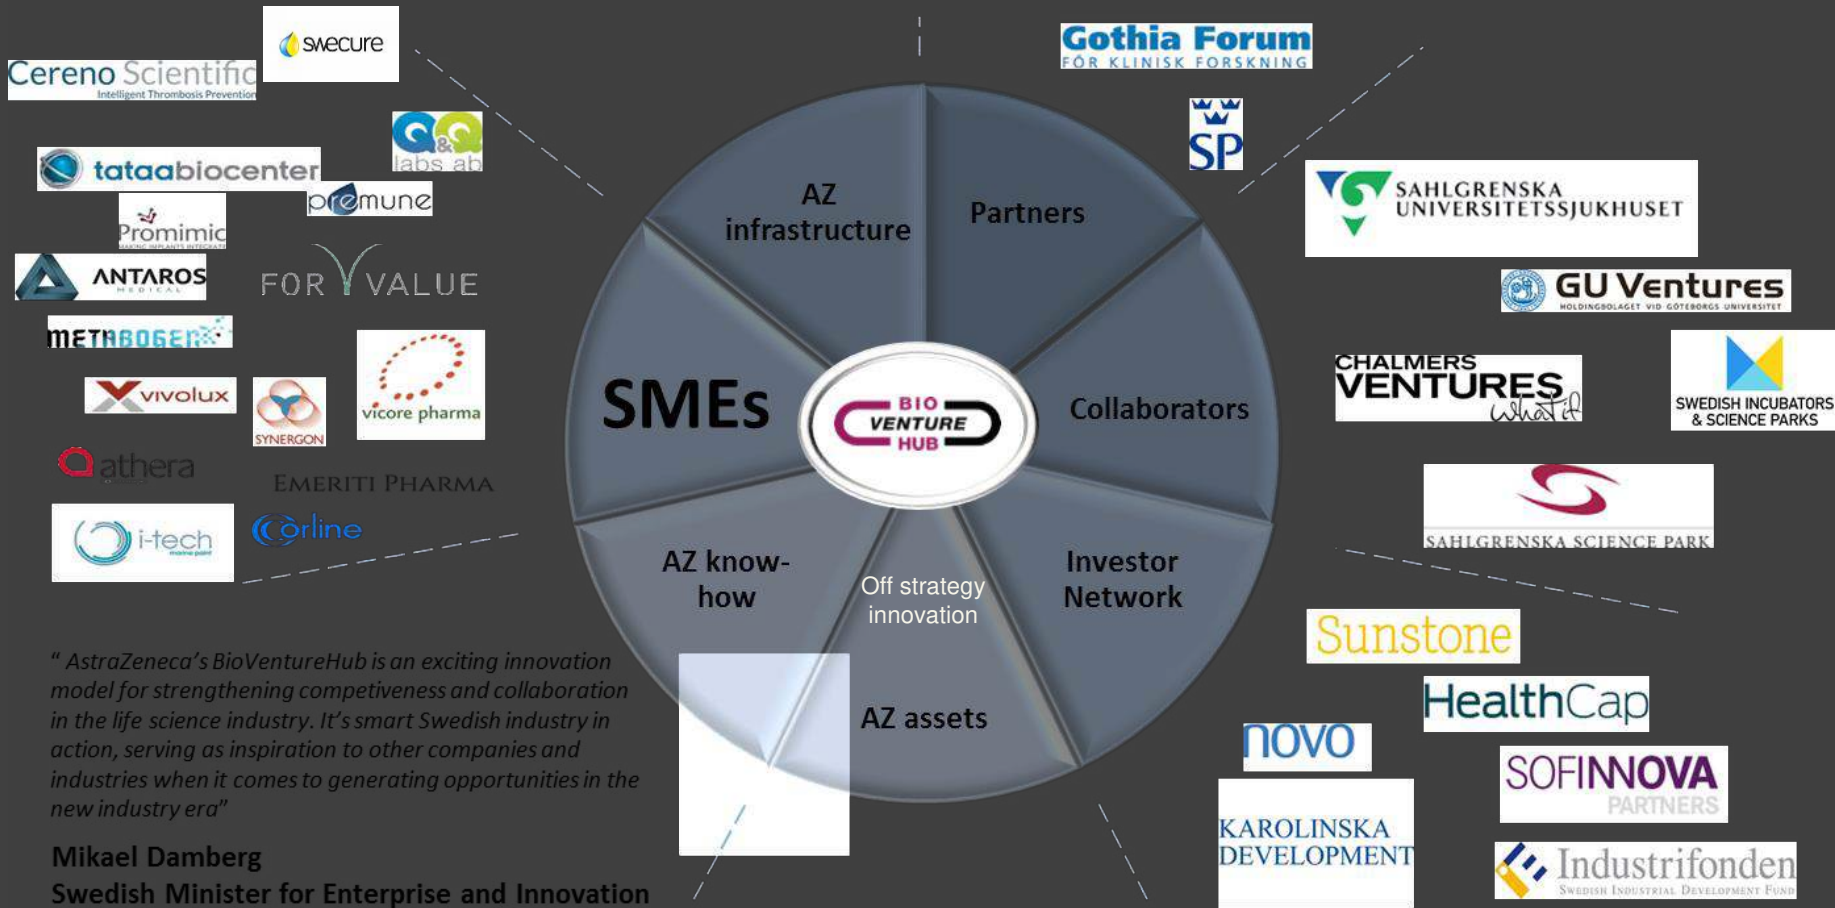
Cereno Scientific
Intelligent Thrombosis Prevention

swecure

Q&Q labs ab

tataabiocenter

premune

Promimic

ANTAROS MEDICAL

FOR VALUE

METABOGEN

vivolux

SYNERGON

vicore pharma

athera

EMERITI PHARMA

i-tech

orline

AZ infrastructure

Partners

SMEs

BIO VENTURE HUB

Collaborators

AZ know-how

Off strategy innovation

Investor Network

AZ assets

Gothia Forum
FÖR KLINISK FORSKNING

SP

SAHLGRENSKA UNIVERSITETSSJUKHUSET

GU Ventures
HOLDINGBOLAGET VID GÖTEBORGS UNIVERSITET

CHALMERS VENTURES
What if

SWEDISH INCUBATORS & SCIENCE PARKS

SAHLGRENSKA SCIENCE PARK

Sunstone

HealthCap

novo

SOFINNOVA PARTNERS

KAROLINSKA DEVELOPMENT

Industrifonden
Swedish Industrial Development Fund

“ AstraZeneca’s BioVentureHub is an exciting innovation model for strengthening competiveness and collaboration in the life science industry. It’s smart Swedish industry in action, serving as inspiration to other companies and industries when it comes to generating opportunities in the new industry era”

Mikael Damberg
Swedish Minister for Enterprise and Innovation